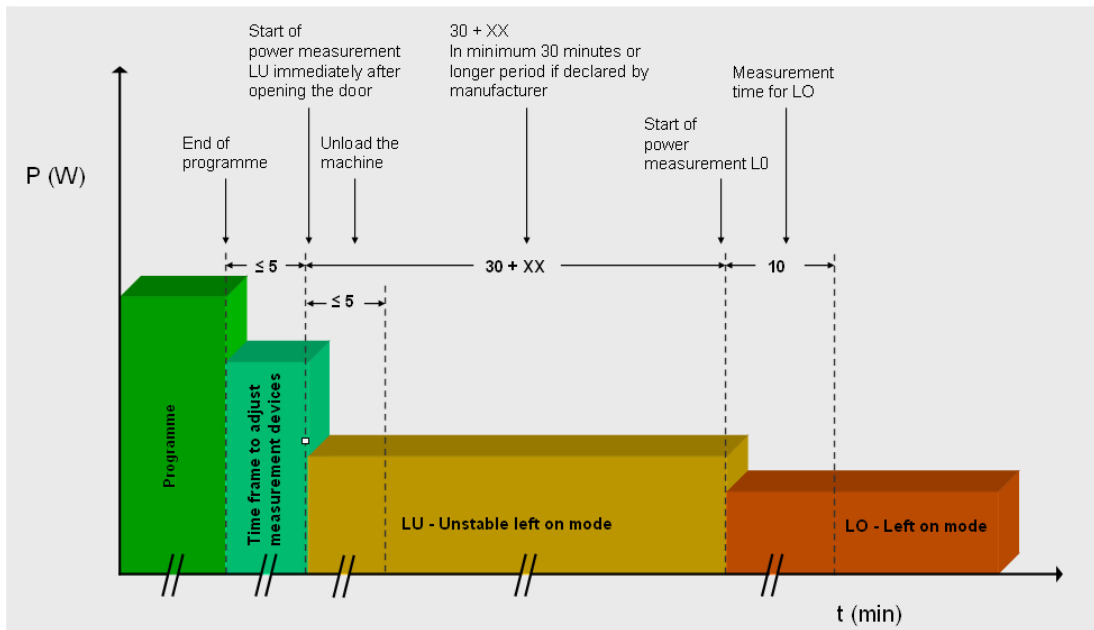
Start of power measurement LU immediately after opening the door

30 + XX
In minimum 30 minutes or longer period if declared by manufacturer

Measurement time for LO

P (W)

End of programme

Unload the machine

Start of power measurement L0

≤ 5

30 + XX

10

≤ 5

Programme

Time frame to adjust measurement devices

LU - Unstable left on mode

LO - Left on mode

t (min)